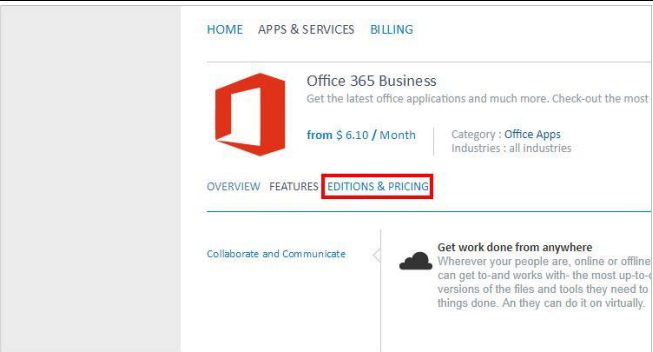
HOME APPS & SERVICES BILLING

Office 365 Business
Get the latest office applications and much more. Check-out the most

from $ 6.10 / Month

Category : Office Apps
Industries : all industries

OVERVIEW FEATURES EDITIONS & PRICING

Collaborate and Communicate

Get work done from anywhere
Wherever your people are, online or offline can get to-and works with- the most up-to- versions of the files and tools they need to things done. An they can do it on virtually.